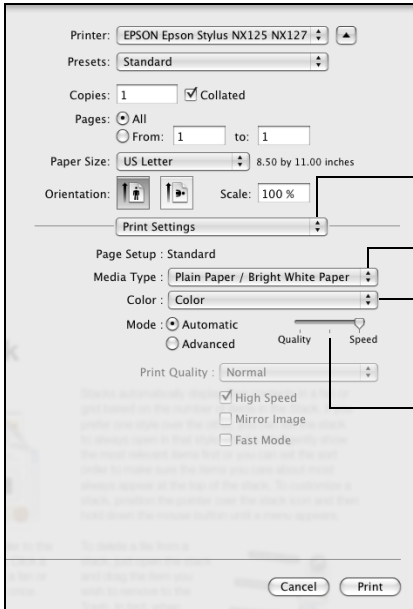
Printer: EPSON Epson Stylus NX125 NX127

Presets: Standard

Copies: 1 Collated

Pages: All

From: 1 to: 1

Paper Size: US Letter 8.50 by 11.00 inches

Orientation: Scale: 100 %

Print Settings

Page Setup : Standard

Media Type : Plain Paper / Bright White Paper

Color : Color

Mode : Automatic

Advanced

Quality Speed

Print Quality : Normal

High Speed

Mirror Image

Fast Mode

Cancel Print